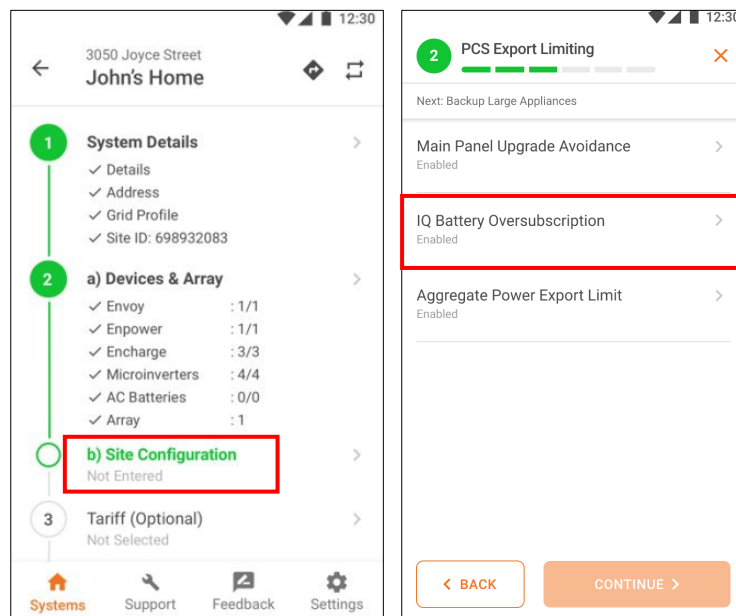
12:30

3050 Joyce Street
John's Home

1 System Details
✓ Details
✓ Address
✓ Grid Profile
✓ Site ID: 698932083

2 a) Devices & Array
✓ Envoy : 1/1
✓ Enpower : 1/1
✓ Encharge : 3/3
✓ Microinverters : 4/4
✓ AC Batteries : 0/0
✓ Array : 1

b) Site Configuration
Not Entered

3 Tariff (Optional)
Not Selected

Systems Support Feedback Settings

12:30

2 PCS Export Limiting

Next: Backup Large Appliances

Main Panel Upgrade Avoidance
Enabled

IQ Battery Oversubscription
Enabled

Aggregate Power Export Limit
Enabled

BACK CONTINUE